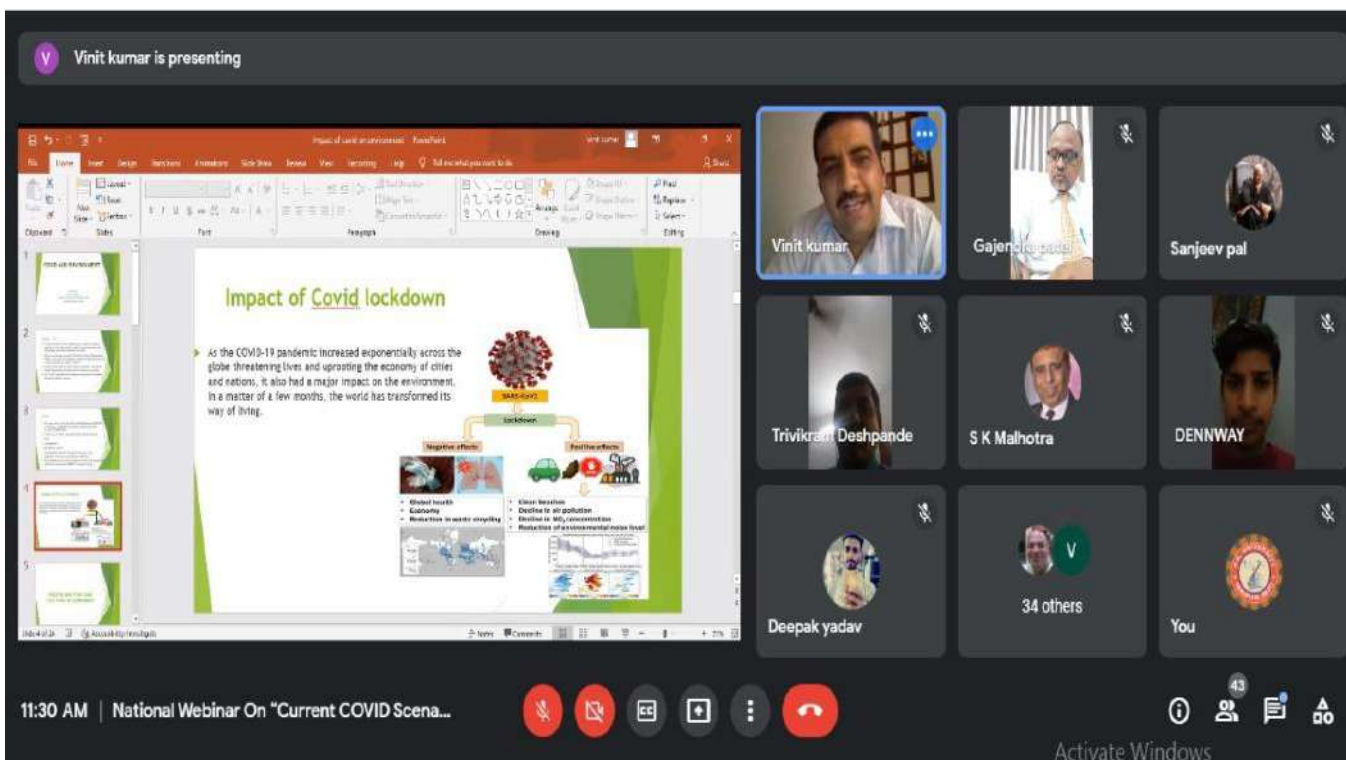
V Vinit kumar is presenting

Impact of Covid lockdown

As the COVID-19 pandemic increased exponentially across the globe threatening lives and uprooting the economy of cities and nations, it also had a major impact on the environment. In a matter of a few months, the world has transformed its way of living.

SARS-CoV2

Lockdown

Negative effects

Positive effects

• Global health
• Economy
• Reduction in waste recycling

• Clean beaches
• Decline in air pollution
• Decline in $NO_2$ concentration
• Reduction of environmental noise level

Vinit kumar

Gajen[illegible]

Sanjeev pal

Trivikr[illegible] Deshpande

S K Malhotra

DENNWAY

Deepak yadav

V

34 others

You

11:30 AM | National Webinar On "Current COVID Scena...

43

Activate Windows